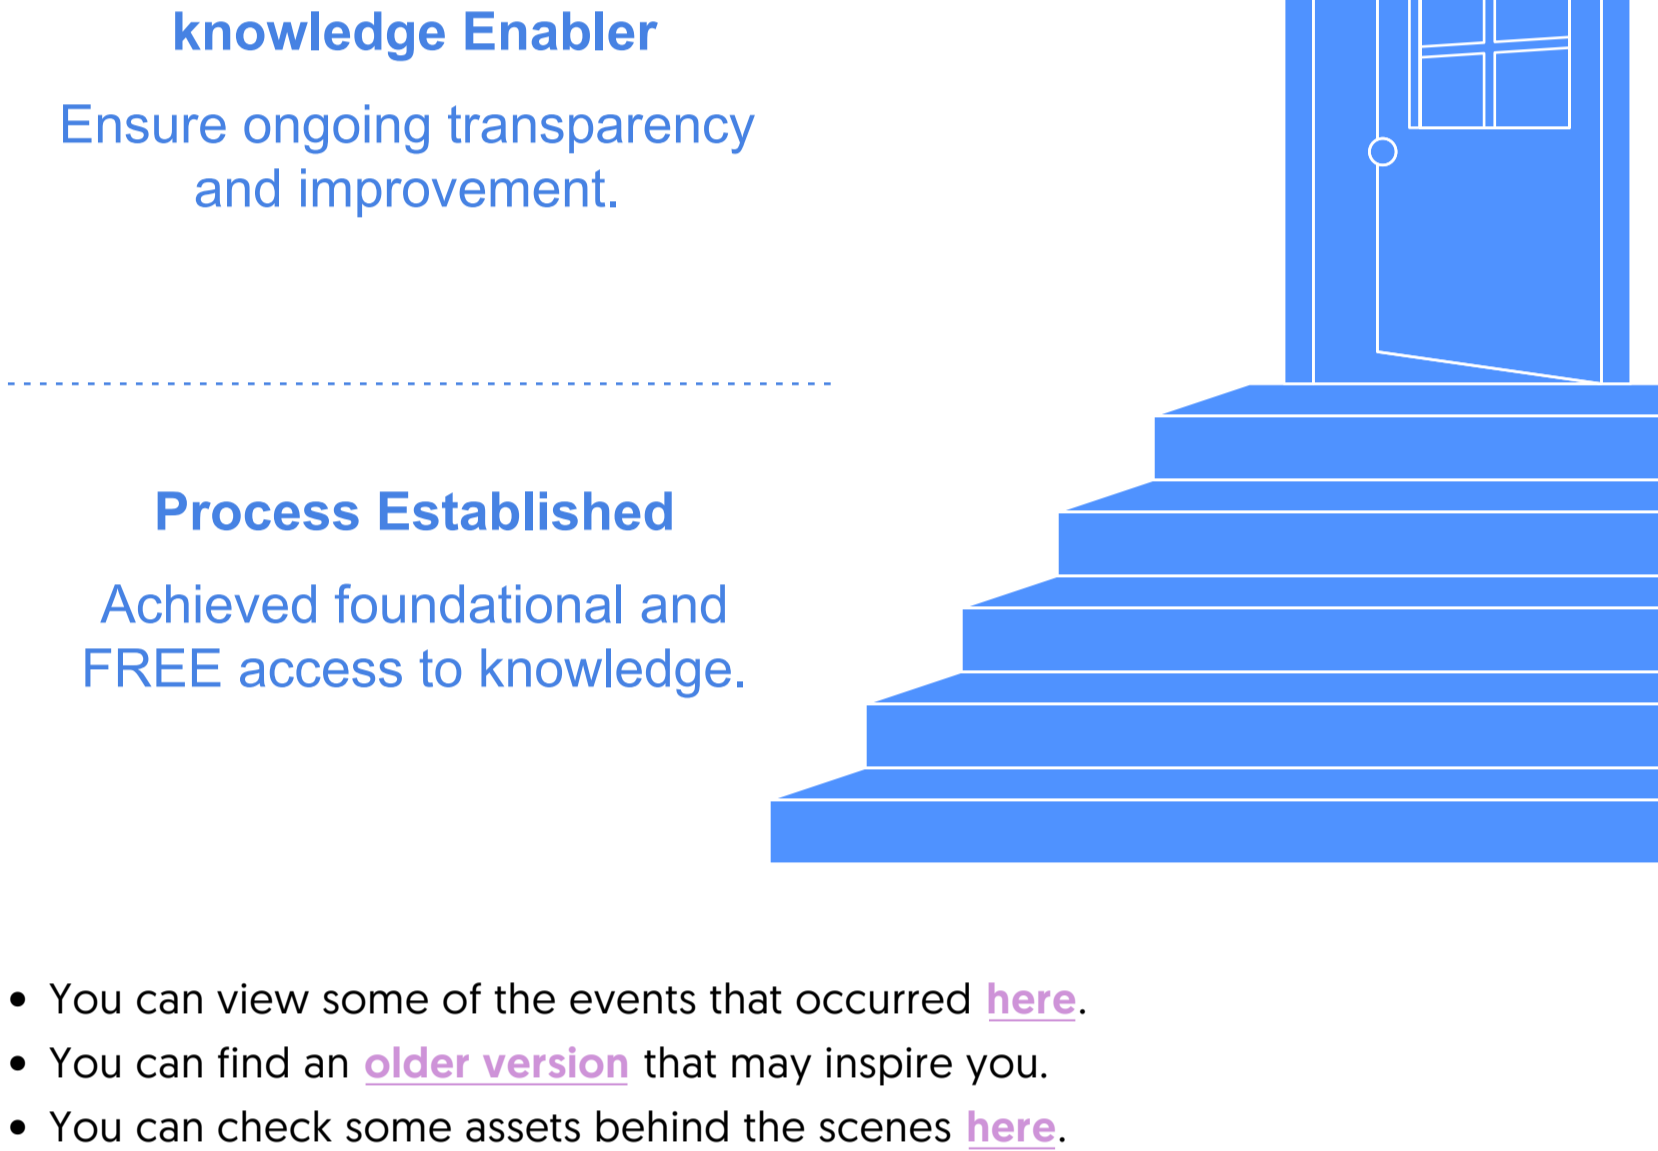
knowledge Enabler

Ensure ongoing transparency and improvement.

Process Established

Achieved foundational and FREE access to knowledge.

- You can view some of the events that occurred here.
- You can find an older version that may inspire you.
- You can check some assets behind the scenes here.